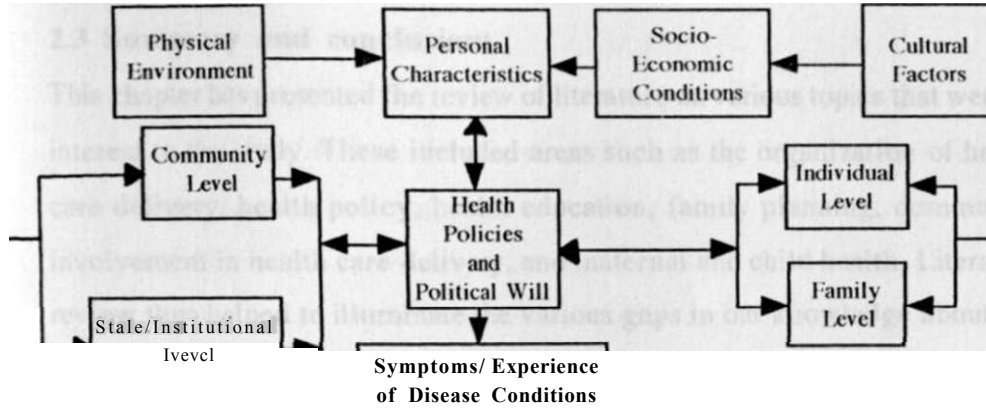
2.3 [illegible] and conclusion

Physical Environment

Personal Characteristics

Socio-Economic Conditions

Cultural Factors

This chapter has presented the review of literature on various topics that were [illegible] interest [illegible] study. These included areas such as the organization of he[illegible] care delivery, health policy, health education, family planning, communit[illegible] involvement in health care delivery, and maternal and child health. Litera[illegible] review has helped to illuminate the various gaps in our knowledge about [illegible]

Community Level

Health Policies and Political Will

Individual Level

Family Level

Stale/Institutional

Ivevcl

Symptoms/ Experience of Disease Conditions